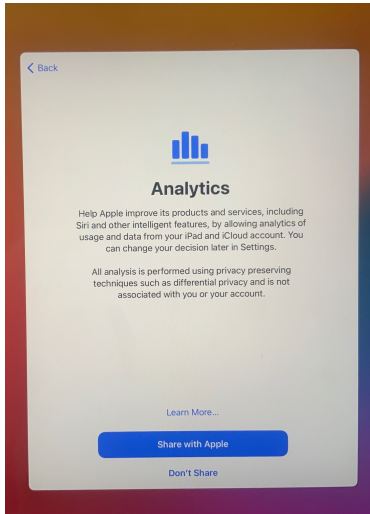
Back

Analytics

Help Apple improve its products and services, including Siri and other intelligent features, by allowing analytics of usage and data from your iPad and iCloud account. You can change your decision later in Settings.

All analysis is performed using privacy preserving techniques such as differential privacy and is not associated with you or your account.

Learn More...

Share with Apple

Don't Share